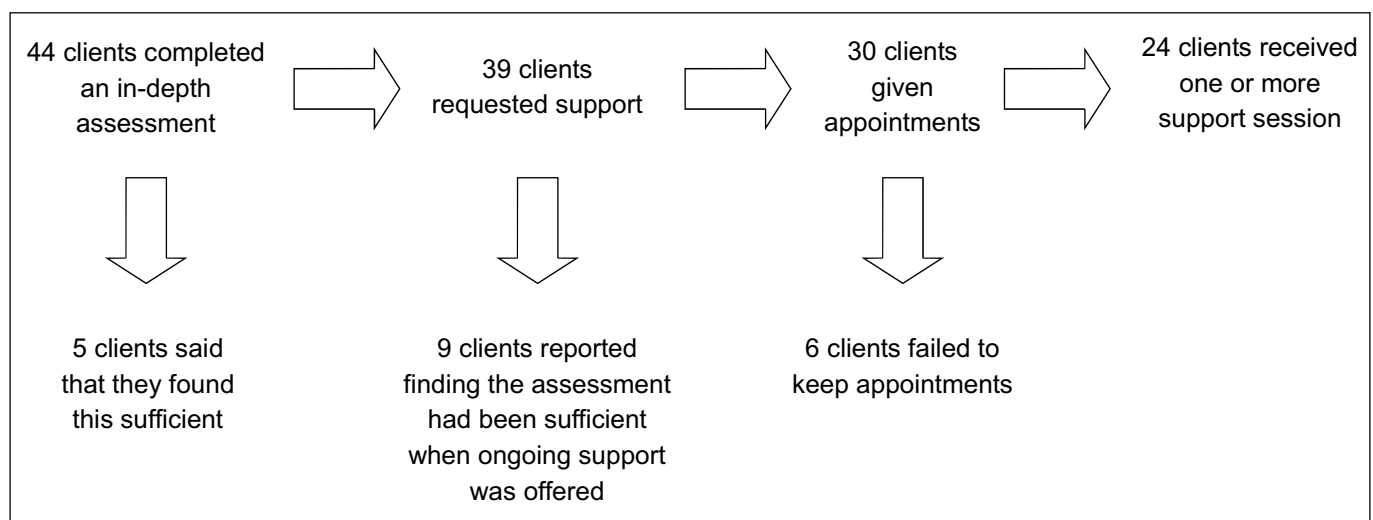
44 clients completed an in-depth assessment

39 clients requested support

30 clients given appointments

24 clients received one or more support session

5 clients said that they found this sufficient

9 clients reported finding the assessment had been sufficient when ongoing support was offered

6 clients failed to keep appointments